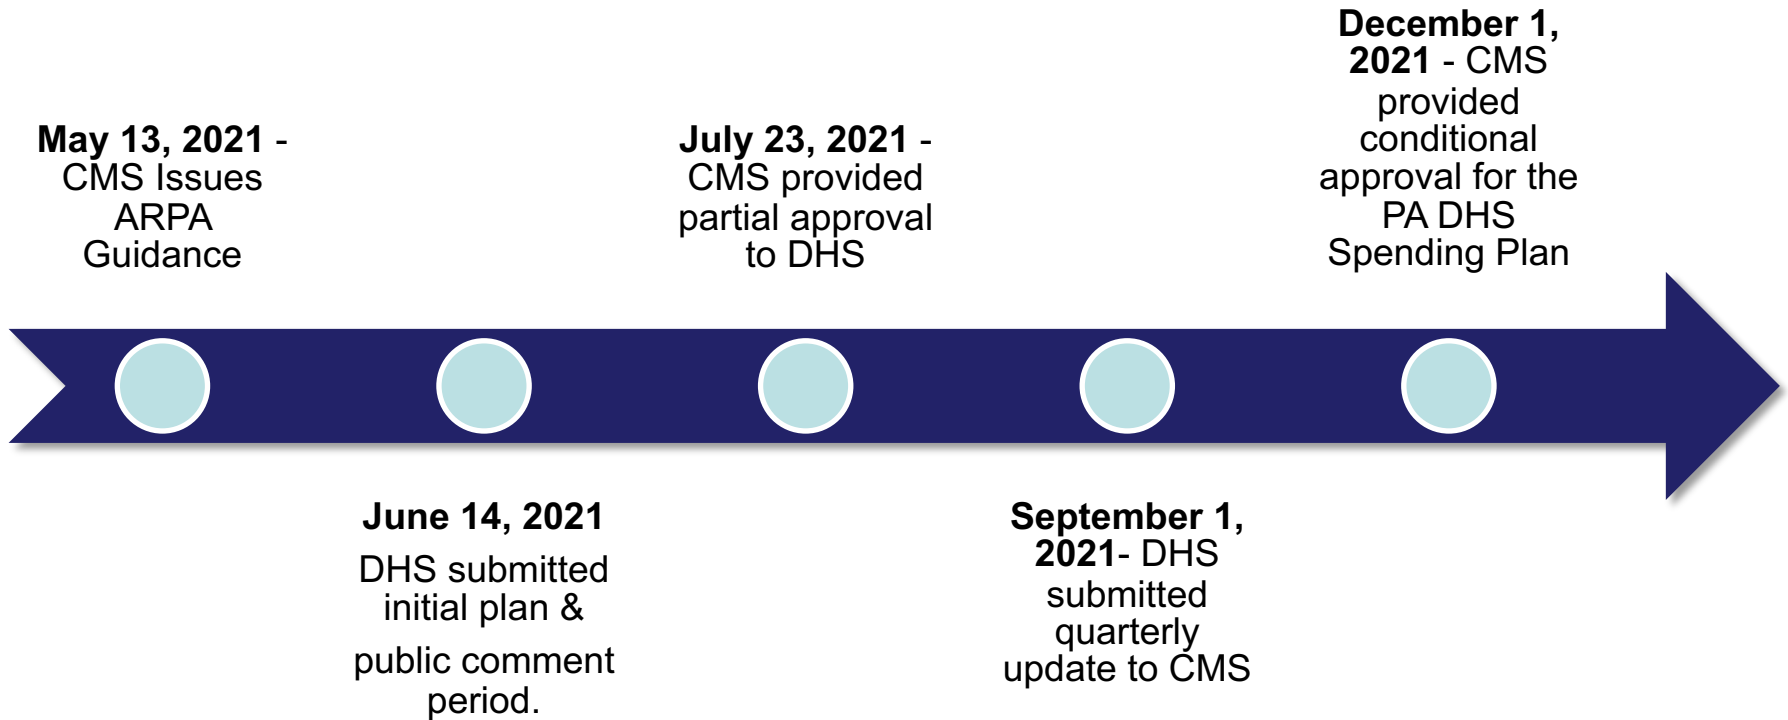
**May 13, 2021** - CMS Issues ARPA Guidance

**June 14, 2021**
DHS submitted initial plan &
public comment period.

**July 23, 2021** - CMS provided partial approval to DHS

**September 1, 2021**- DHS submitted quarterly update to CMS

**December 1, 2021** - CMS provided conditional approval for the PA DHS Spending Plan